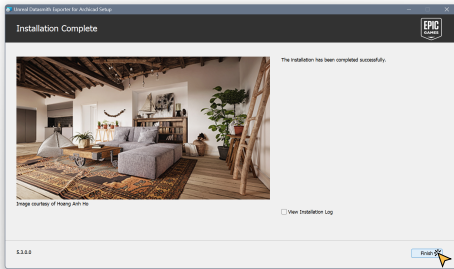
Unreal Datasmith Exporter for Archicad Setup

Installation Complete

EPIC GAMES

The installation has been completed successfully.

Image courtesy of Hoang Anh Ho

View Installation Log

5.3.0.0

Finish